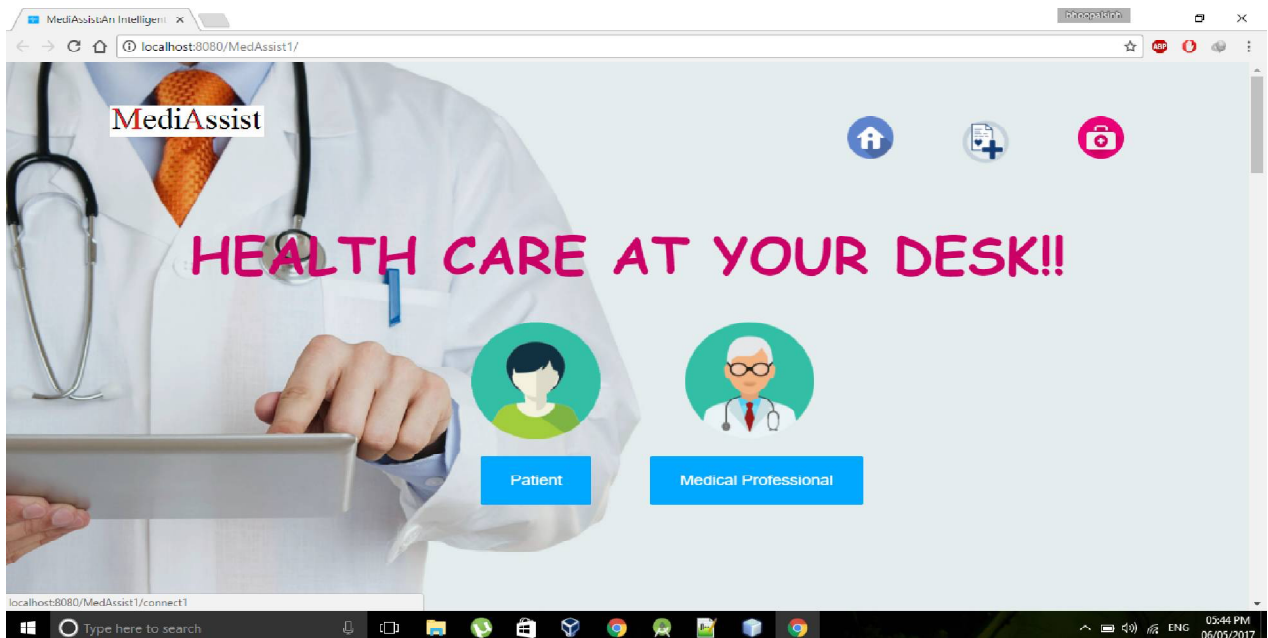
MediAssist:An Intelligent ×

bhoopalsinh

localhost:8080/MedAssist1/

MediAssist

HEALTH CARE AT YOUR DESK!!

Patient

Medical Professional

localhost:8080/MedAssist1/connect1

Type here to search

ENG

05:44 PM
06/05/2017